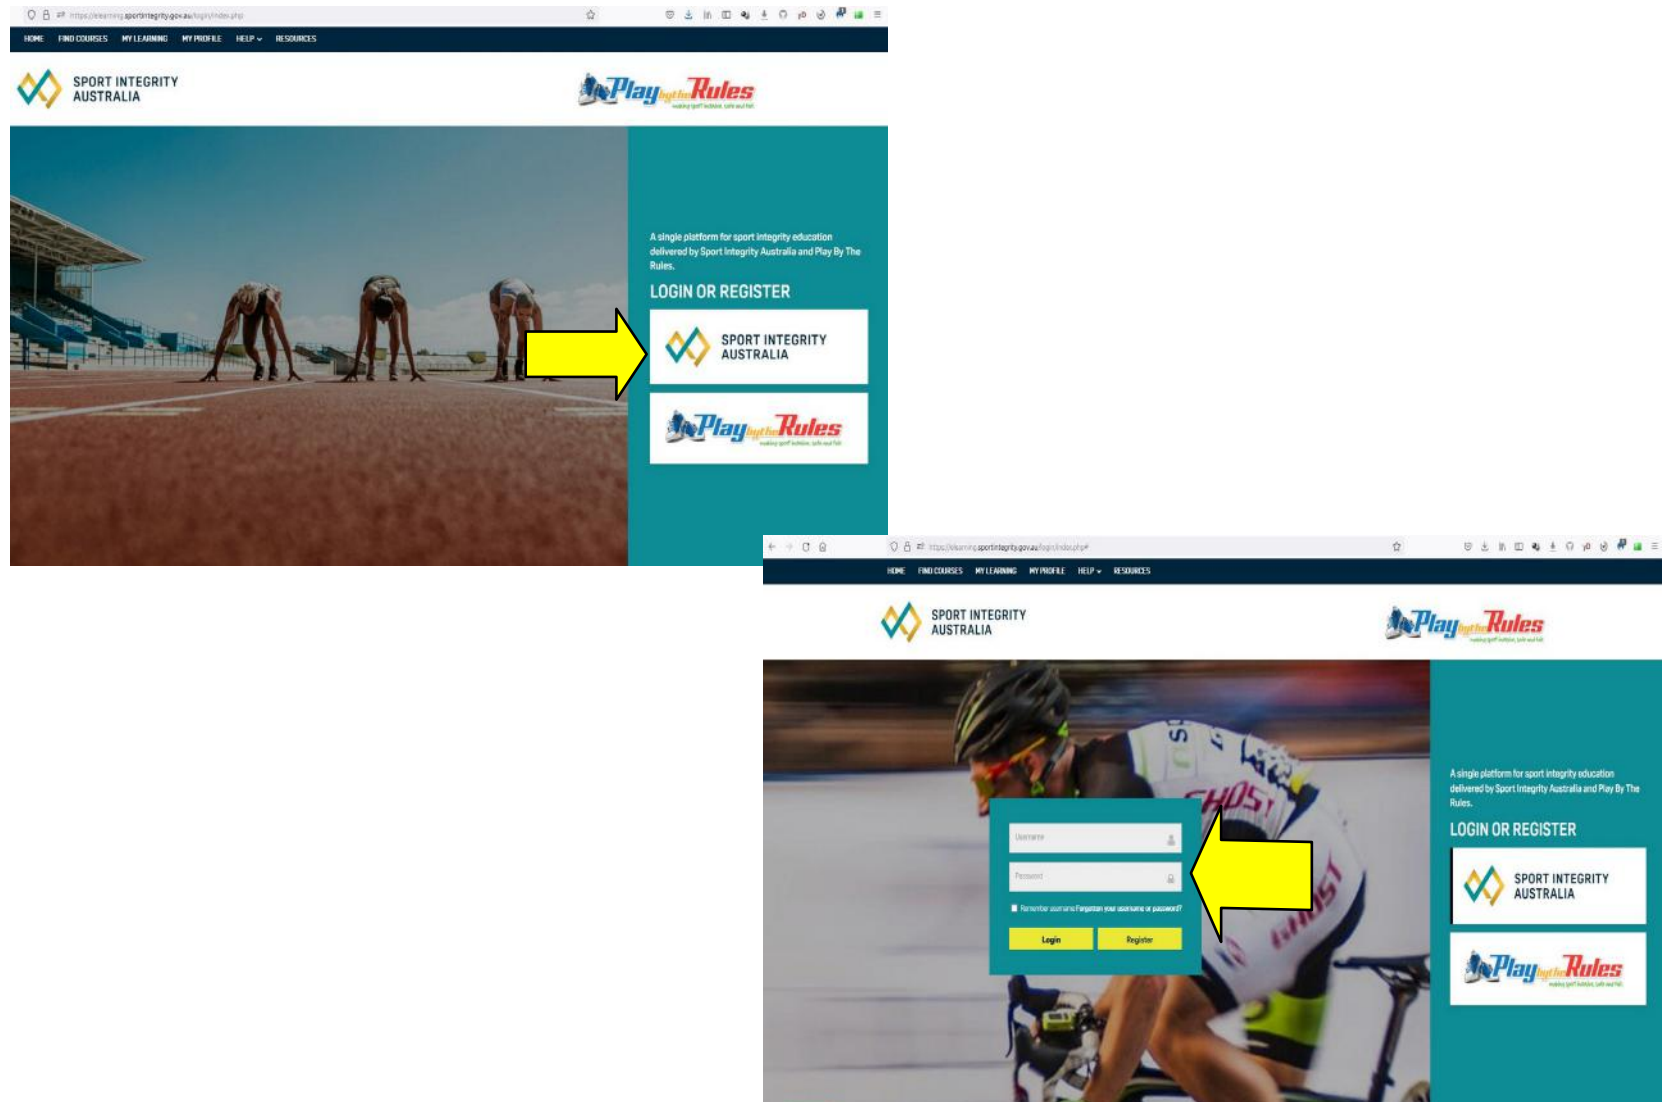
https://elearning.sportintegrity.gov.au/login/index.php

HOME FIND COURSES MY LEARNING MY PROFILE HELP RESOURCES

SPORT INTEGRITY AUSTRALIA

Play by the Rules
making sport inclusive, safe and fair.

A single platform for sport integrity education delivered by Sport Integrity Australia and Play By The Rules.

LOGIN OR REGISTER

SPORT INTEGRITY AUSTRALIA

Play by the Rules
making sport inclusive, safe and fair.

https://elearning.sportintegrity.gov.au/login/index.php#

HOME FIND COURSES MY LEARNING MY PROFILE HELP RESOURCES

SPORT INTEGRITY AUSTRALIA

Play by the Rules
making sport inclusive, safe and fair.

Username

Password

Remember username Forgotten your username or password?

Login Register

A single platform for sport integrity education delivered by Sport Integrity Australia and Play By The Rules.

LOGIN OR REGISTER

SPORT INTEGRITY AUSTRALIA

Play by the Rules
making sport inclusive, safe and fair.